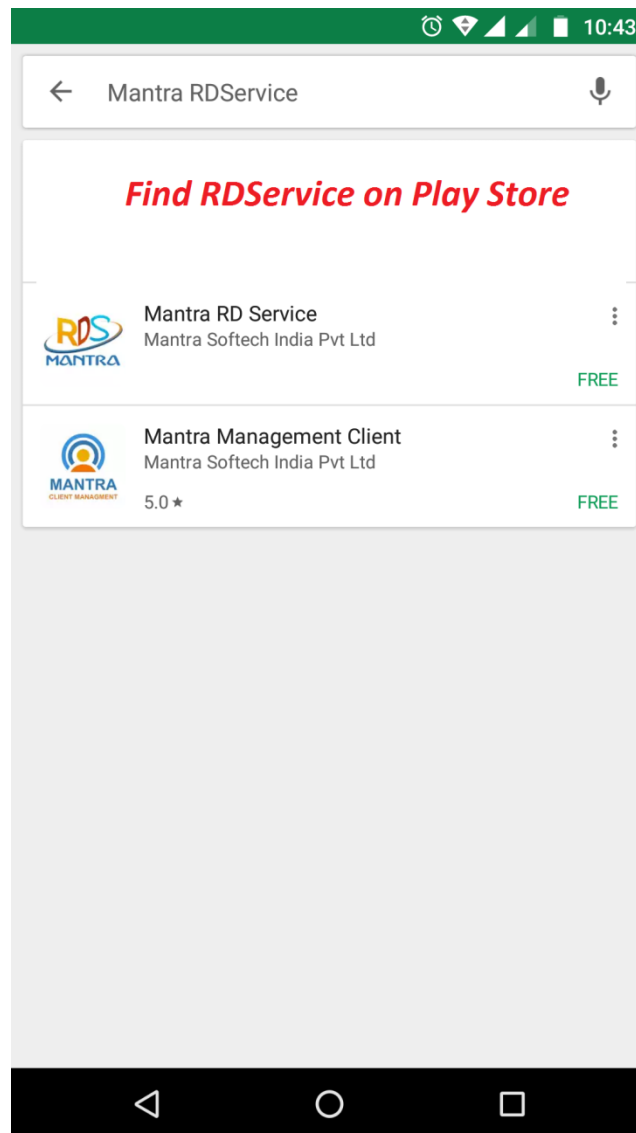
10:43

Mantra RDService

Find RDService on Play Store

RDS MANTRA

Mantra RD Service
Mantra Softech India Pvt Ltd
FREE

MANTRA CLIENT MANAGMENT

Mantra Management Client
Mantra Softech India Pvt Ltd
5.0 ★
FREE